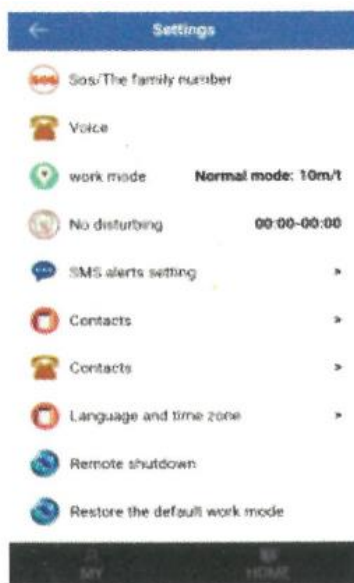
Settings

Sos/The family number

Voice

work mode Normal mode: 10m/t

No disturbing 00:00-00:00

SMS alerts setting

Contacts

Contacts

Language and time zone

Remote shutdown

Restore the default work mode

MY HOME